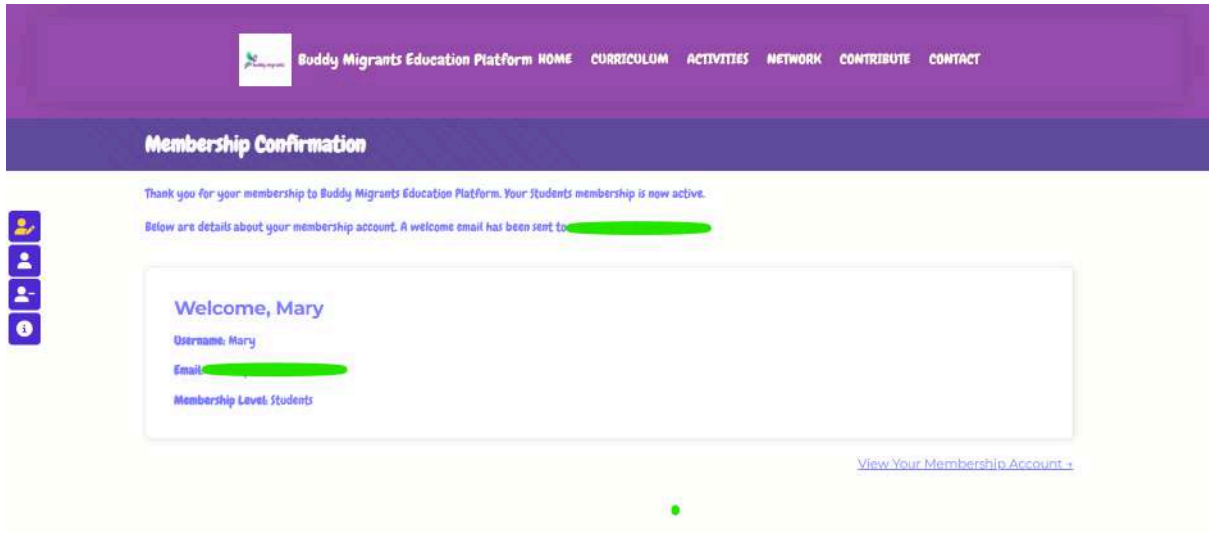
Buddy Migrants Education Platform HOME CURRICULUM ACTIVITIES NETWORK CONTRIBUTE CONTACT

Membership Confirmation

Thank you for your membership to Buddy Migrants Education Platform. Your Students membership is now active.

Below are details about your membership account. A welcome email has been sent to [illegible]

Welcome, Mary

Username: Mary

Email: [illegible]

Membership Level: Students

View Your Membership Account →